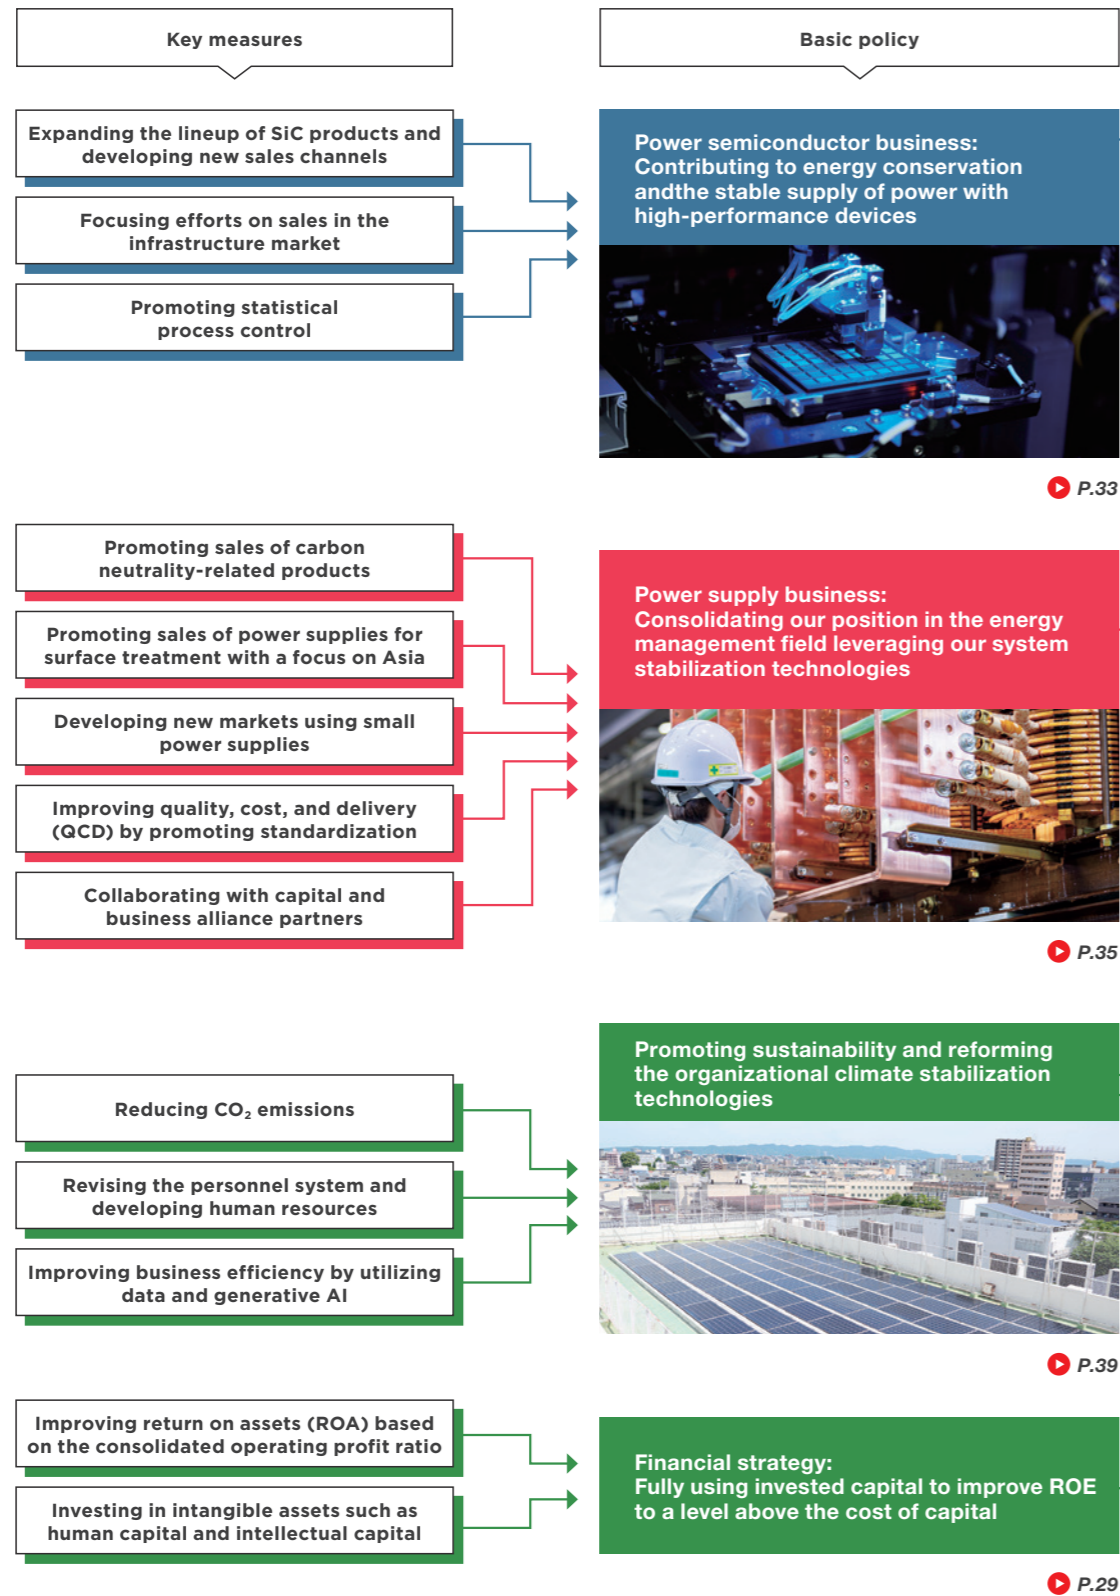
Key measures

Basic policy

Expanding the lineup of SiC products and developing new sales channels

Focusing efforts on sales in the infrastructure market

Promoting statistical process control

Power semiconductor business: Contributing to energy conservation andthe stable supply of power with high-performance devices

P.33

Promoting sales of carbon neutrality-related products

Promoting sales of power supplies for surface treatment with a focus on Asia

Developing new markets using small power supplies

Improving quality, cost, and delivery (QCD) by promoting standardization

Collaborating with capital and business alliance partners

Power supply business: Consolidating our position in the energy management field leveraging our system stabilization technologies

P.35

Reducing $CO_2$ emissions

Revising the personnel system and developing human resources

Improving business efficiency by utilizing data and generative AI

Promoting sustainability and reforming the organizational climate stabilization technologies

P.39

Improving return on assets (ROA) based on the consolidated operating profit ratio

Investing in intangible assets such as human capital and intellectual capital

Financial strategy: Fully using invested capital to improve ROE to a level above the cost of capital

P.29